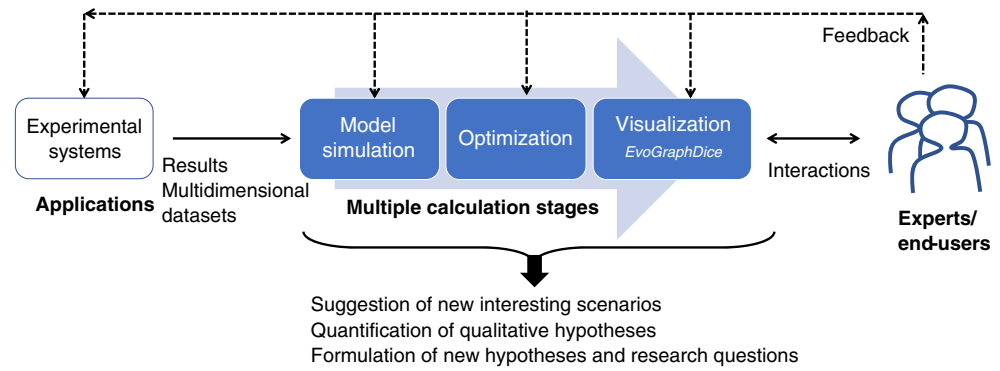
Feedback

Experimental systems

Applications

Results
Multidimensional datasets

Model simulation

Optimization

Visualization
EvoGraphDice

Multiple calculation stages

Interactions

Experts/ end-users

Suggestion of new interesting scenarios
Quantification of qualitative hypotheses
Formulation of new hypotheses and research questions